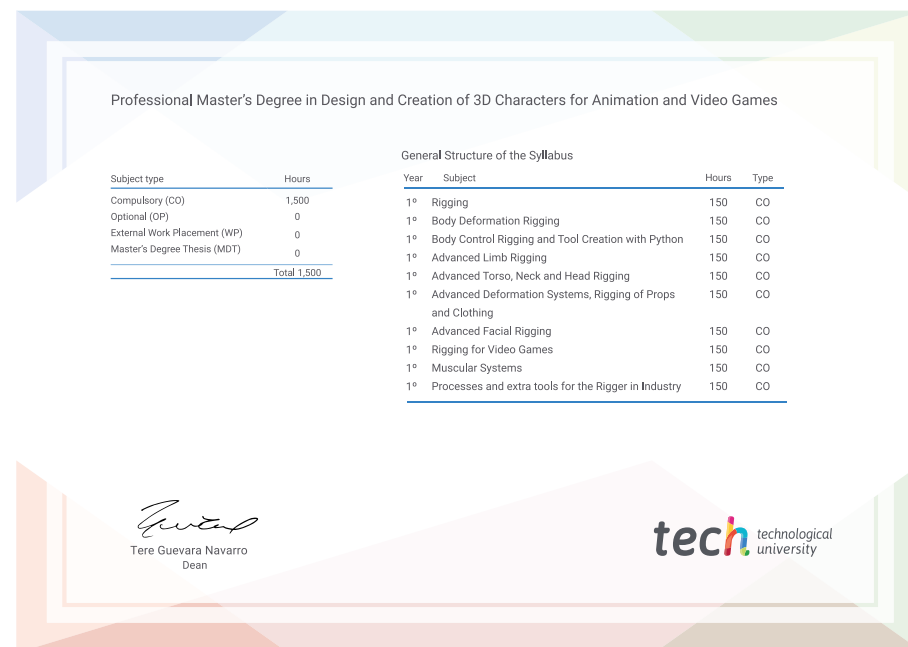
Professional Master's Degree in Design and Creation of 3D Characters for Animation and Video Games

| Subject type | Hours |
|---|---|
| Compulsory (CO) | 1,500 |
| Optional (OP) | 0 |
| External Work Placement (WP) | 0 |
| Master's Degree Thesis (MDT) | 0 |
| | Total 1,500 |

General Structure of the Syllabus

| Year | Subject | Hours | Type |
|---|---|---|---|
| 1º | Rigging | 150 | CO |
| 1º | Body Deformation Rigging | 150 | CO |
| 1º | Body Control Rigging and Tool Creation with Python | 150 | CO |
| 1º | Advanced Limb Rigging | 150 | CO |
| 1º | Advanced Torso, Neck and Head Rigging | 150 | CO |
| 1º | Advanced Deformation Systems, Rigging of Props and Clothing | 150 | CO |
| 1º | Advanced Facial Rigging | 150 | CO |
| 1º | Rigging for Video Games | 150 | CO |
| 1º | Muscular Systems | 150 | CO |
| 1º | Processes and extra tools for the Rigger in Industry | 150 | CO |

Tere Guevara Navarro
Dean

tech technological university